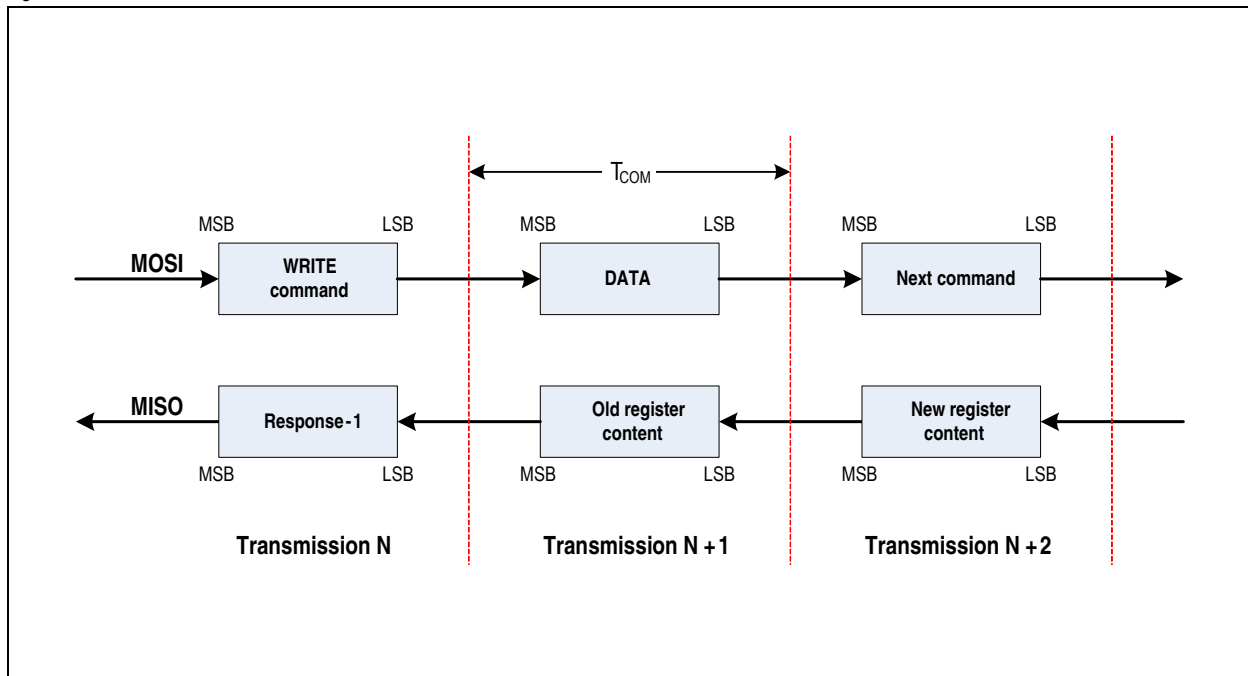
$T_{COM}$

MSB LSB MSB LSB MSB LSB

MOSI

WRITE command

DATA

Next command

MISO

Response-1

Old register content

New register content

MSB LSB MSB LSB MSB LSB

Transmission N

Transmission N +1

Transmission N +2